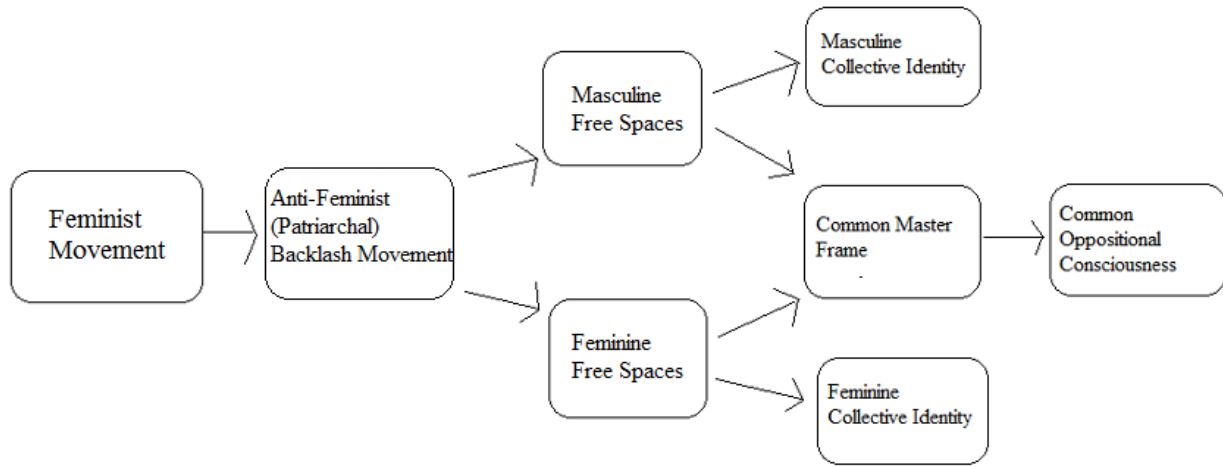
Feminist Movement

Anti-Feminist (Patriarchal) Backlash Movement

Masculine Free Spaces

Feminine Free Spaces

Masculine Collective Identity

Common Master Frame

Feminine Collective Identity

Common Oppositional Consciousness